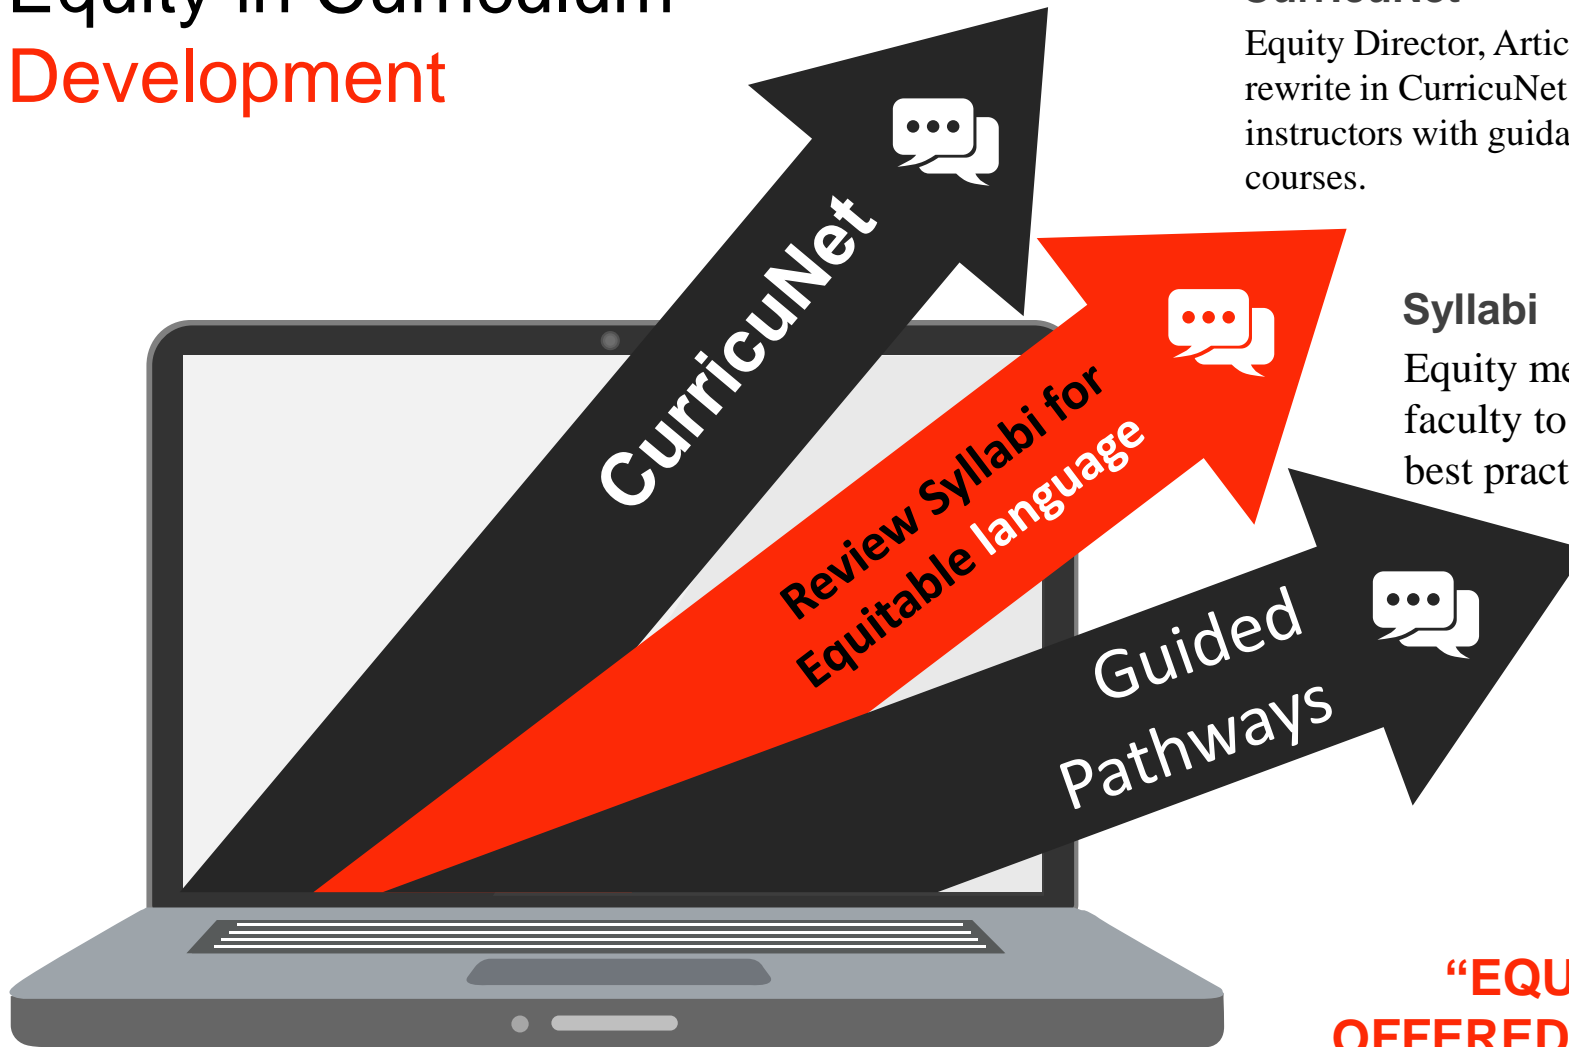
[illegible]

Development

CurricuNet

Review Syllabi for Equitable language

Guided Pathways

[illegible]

Equity Director, Artic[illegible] rewrite in CurricuNet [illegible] instructors with guida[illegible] courses.

Syllabi

Equity me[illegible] faculty to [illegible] best pract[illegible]

"EQU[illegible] OFFERED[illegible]